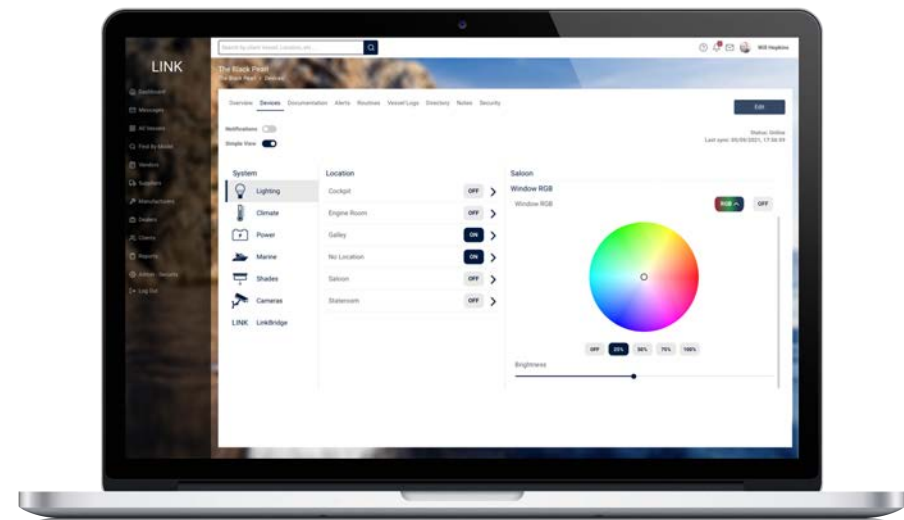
LINK

Dashboard
Messages
All Vessels
Find By Model
Vendors
Suppliers
Manufacturers
Dealers
Users
Reports
Admin - Security
Log Out

Search by client vessel, Location, etc.

Will Hopkins

The Black Pearl
The Black Pearl > Devices

Overview Devices Documentation Alerts Routines Vessel Logs Directory Notes Security

Edit

Notifications
Simple View

Status: Online
Last sync: 05/05/2021, 17:56:45

System
Lighting
Climate
Power
Marine
Shades
Cameras
LINK LinkBridge

Location
Cockpit OFF
Engine Room OFF
Galley ON
No Location ON
Saloon OFF
Stateroom OFF

Saloon
Window RGB
Window RGB RGB OFF

OFF 25% 50% 75% 100%

Brightness